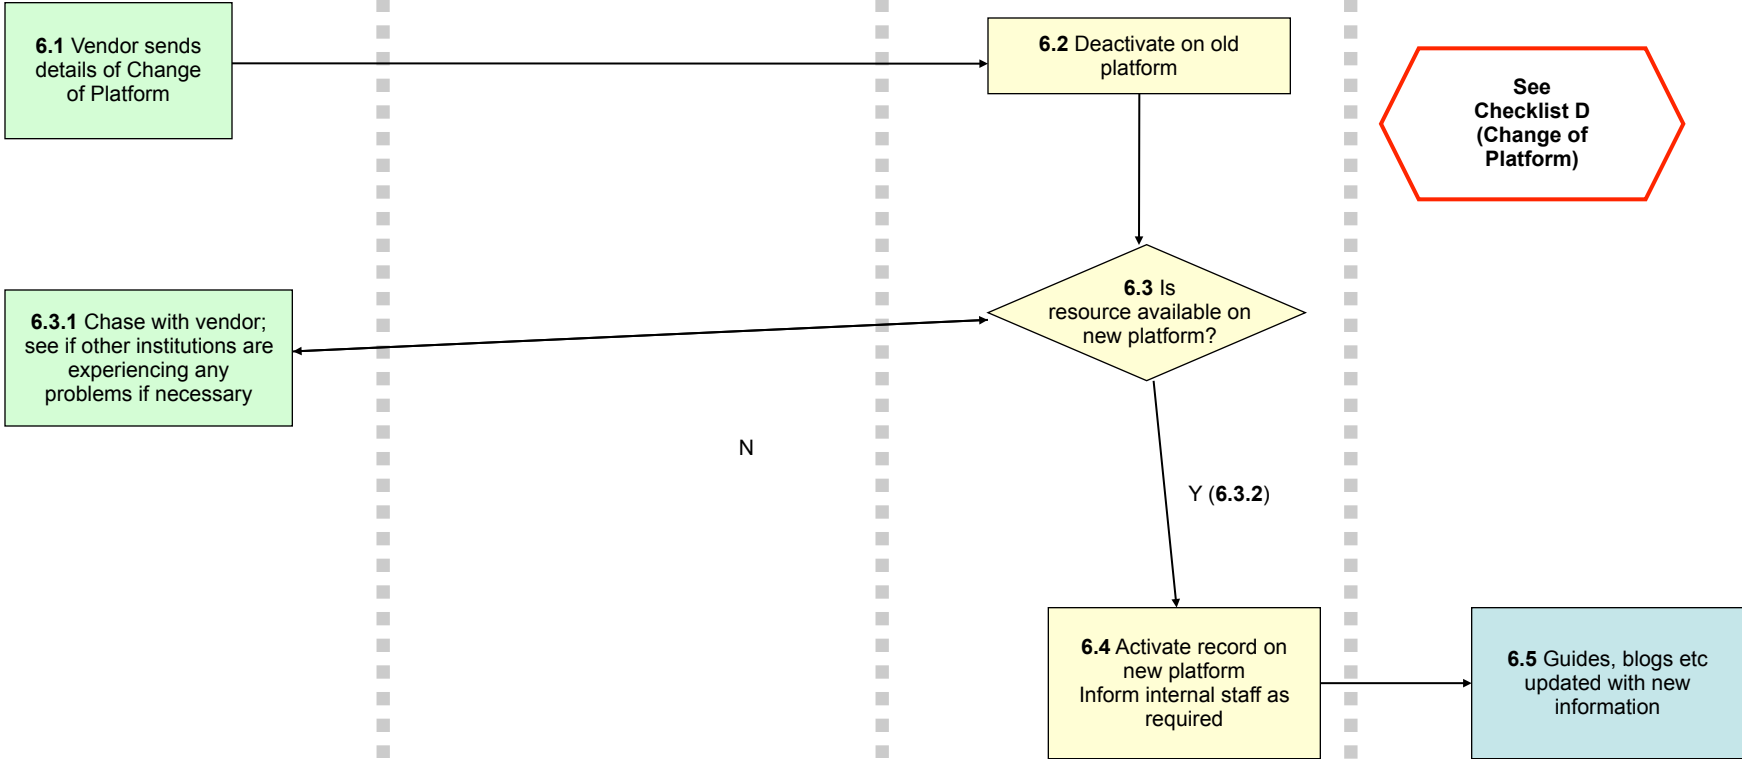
**6.1** Vendor sends details of Change of Platform

**6.2** Deactivate on old platform

See Checklist D (Change of Platform)

**6.3.1** Chase with vendor; see if other institutions are experiencing any problems if necessary

**6.3** Is resource available on new platform?

N

Y (**6.3.2**)

**6.4** Activate record on new platform
Inform internal staff as required

**6.5** Guides, blogs etc updated with new information